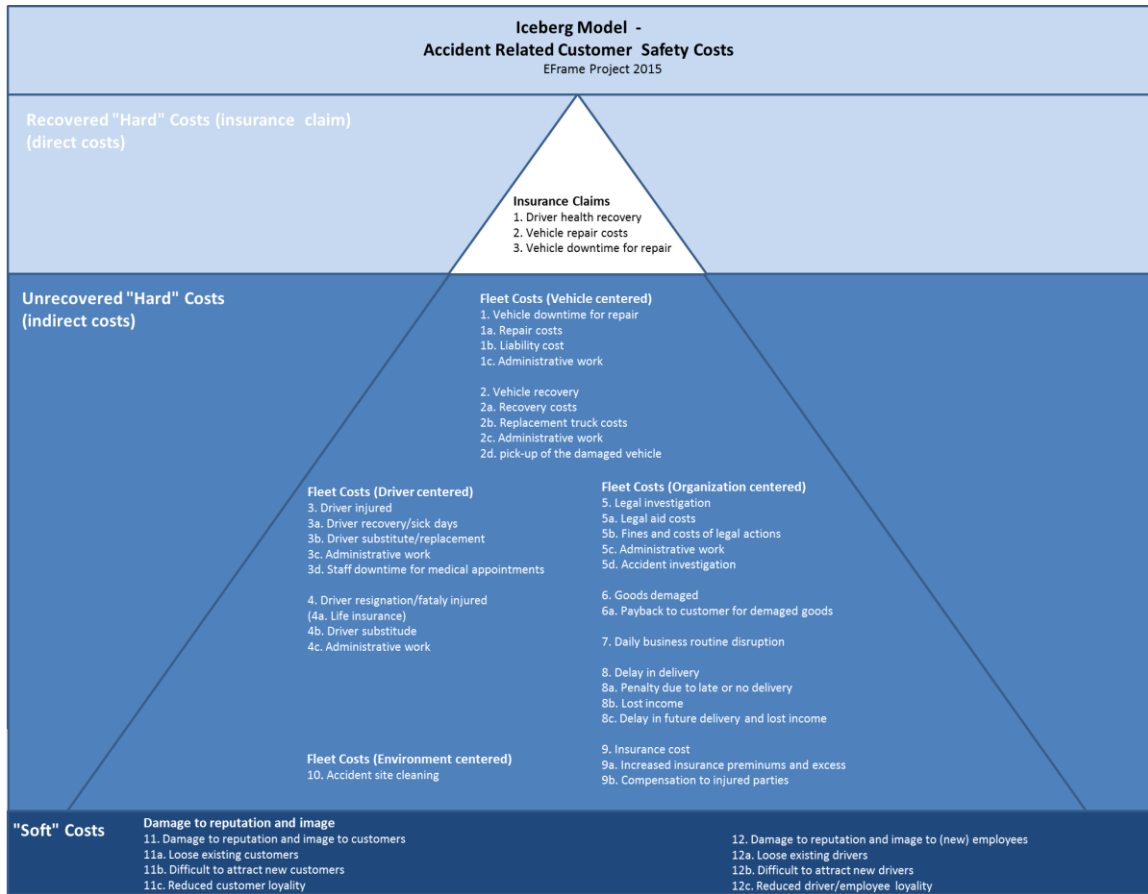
Iceberg Model -
Accident Related Customer Safety Costs
EFrame Project 2015

Recovered "Hard" Costs (insurance claim)
(direct costs)

Insurance Claims
1. Driver health recovery
2. Vehicle repair costs
3. Vehicle downtime for repair

Unrecovered "Hard" Costs
(indirect costs)

Fleet Costs (Vehicle centered)
1. Vehicle downtime for repair
1a. Repair costs
1b. Liability cost
1c. Administrative work

2. Vehicle recovery
2a. Recovery costs
2b. Replacement truck costs
2c. Administrative work
2d. pick-up of the damaged vehicle

Fleet Costs (Driver centered)
3. Driver injured
3a. Driver recovery/sick days
3b. Driver substitute/replacement
3c. Administrative work
3d. Staff downtime for medical appointments

4. Driver resignation/fataly injured
(4a. Life insurance)
4b. Driver substitude
4c. Administrative work

Fleet Costs (Organization centered)
5. Legal investigation
5a. Legal aid costs
5b. Fines and costs of legal actions
5c. Administrative work
5d. Accident investigation

6. Goods demaged
6a. Payback to customer for demaged goods

7. Daily business routine disruption

8. Delay in delivery
8a. Penalty due to late or no delivery
8b. Lost income
8c. Delay in future delivery and lost income

9. Insurance cost
9a. Increased insurance preminums and excess
9b. Compensation to injured parties

Fleet Costs (Environment centered)
10. Accident site cleaning

"Soft" Costs

Damage to reputation and image
11. Damage to reputation and image to customers
11a. Loose existing customers
11b. Difficult to attract new customers
11c. Reduced customer loyality

12. Damage to reputation and image to (new) employees
12a. Loose existing drivers
12b. Difficult to attract new drivers
12c. Reduced driver/employee loyality